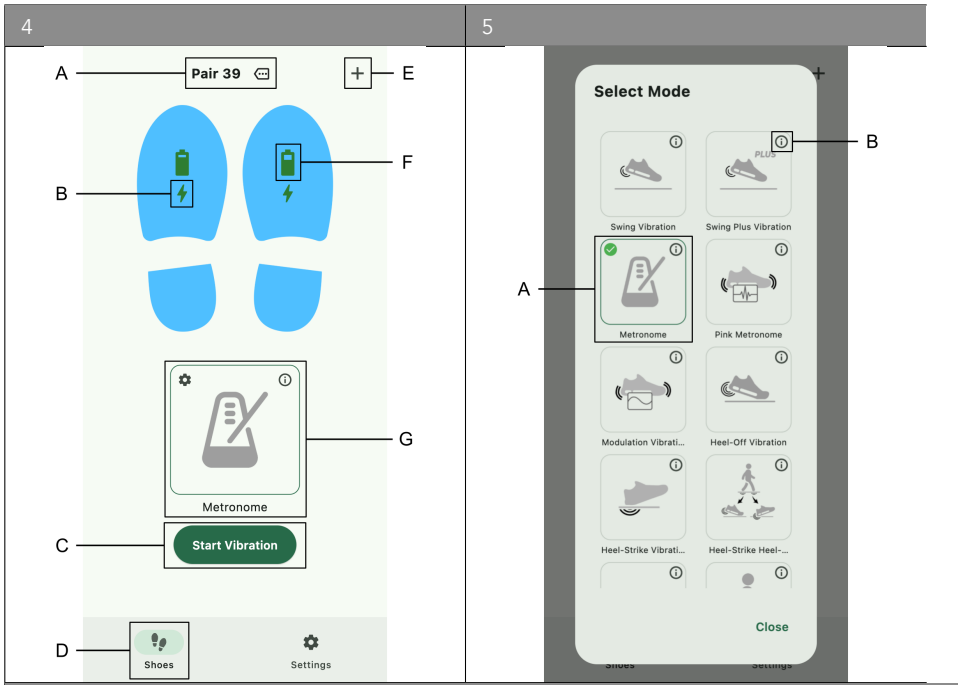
4

A Pair 39 + E

B F

G

Metronome

C Start Vibration

D Shoes Settings

5

Select Mode

B

PLUS

Swing Vibration

Swing Plus Vibration

A

Metronome

Pink Metronome

Modulation Vibrati...

Heel-Off Vibration

Heel-Strike Vibrati...

Heel-Strike Heel-...

Close

Shoes Settings